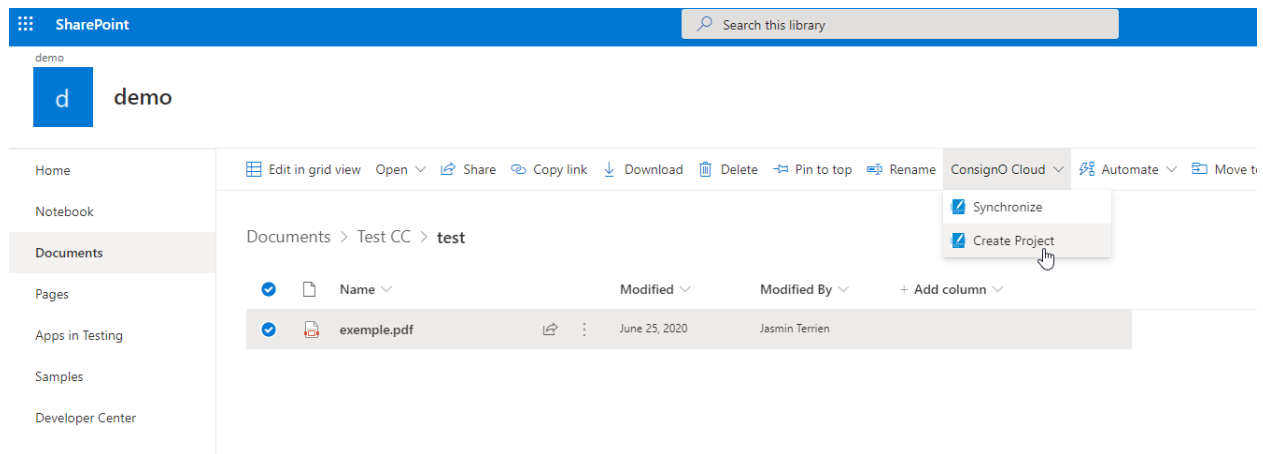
SharePoint

Search this library

demo

d

demo

Home

Notebook

Documents

Pages

Apps in Testing

Samples

Developer Center

Edit in grid view Open Share Copy link Download Delete Pin to top Rename ConsignO Cloud Automate Move t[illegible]

Synchronize

Create Project

Documents > Test CC > test

| Name | Modified | Modified By | + Add column |
|---|---|---|---|
| exemple.pdf | June 25, 2020 | Jasmin Terrien | |